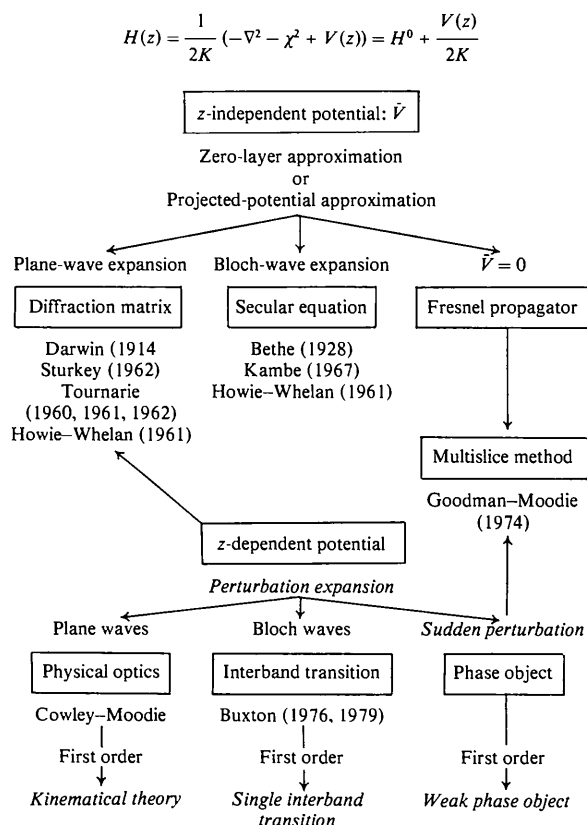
$H(z) = \frac{1}{2K}(-\nabla^2 - \chi^2 + V(z)) = H^0 + \frac{V(z)}{2K}$

$z$-independent potential: $\bar{V}$

Zero-layer approximation
or
Projected-potential approximation

Plane-wave expansion

Diffraction matrix

Darwin (1914
Sturkey (1962)
Tournarie
(1960, 1961, 1962)
Howie–Whelan (1961)

Bloch-wave expansion

Secular equation

Bethe (1928)
Kambe (1967)
Howie–Whelan (1961)

$\bar{V} = 0$

Fresnel propagator

Multislice method

Goodman–Moodie
(1974)

$z$-dependent potential

Perturbation expansion

Plane waves

Physical optics

Cowley–Moodie

First order

Kinematical theory

Bloch waves

Interband transition

Buxton (1976, 1979)

First order

Single interband transition

Sudden perturbation

Phase object

First order

Weak phase object